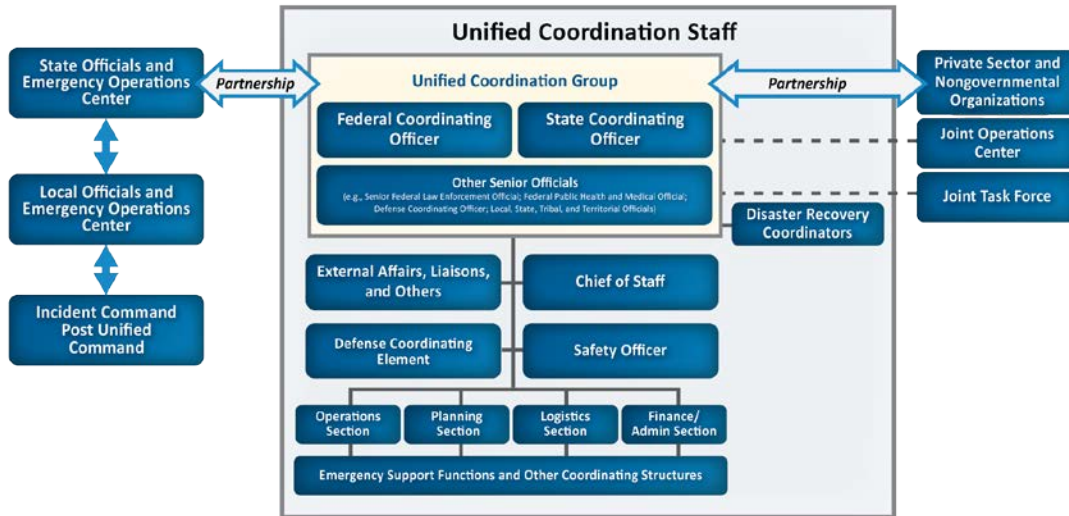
Unified Coordination Staff

State Officials and Emergency Operations Center

Partnership

Unified Coordination Group

Partnership

Private Sector and Nongovernmental Organizations

Federal Coordinating Officer

State Coordinating Officer

Joint Operations Center

Local Officials and Emergency Operations Center

Other Senior Officials
(e.g., Senior Federal Law Enforcement Official; Federal Public Health and Medical Official; Defense Coordinating Officer; Local, State, Tribal, and Territorial Officials)

Joint Task Force

Disaster Recovery Coordinators

External Affairs, Liaisons, and Others

Chief of Staff

Incident Command Post Unified Command

Defense Coordinating Element

Safety Officer

Operations Section

Planning Section

Logistics Section

Finance/ Admin Section

Emergency Support Functions and Other Coordinating Structures